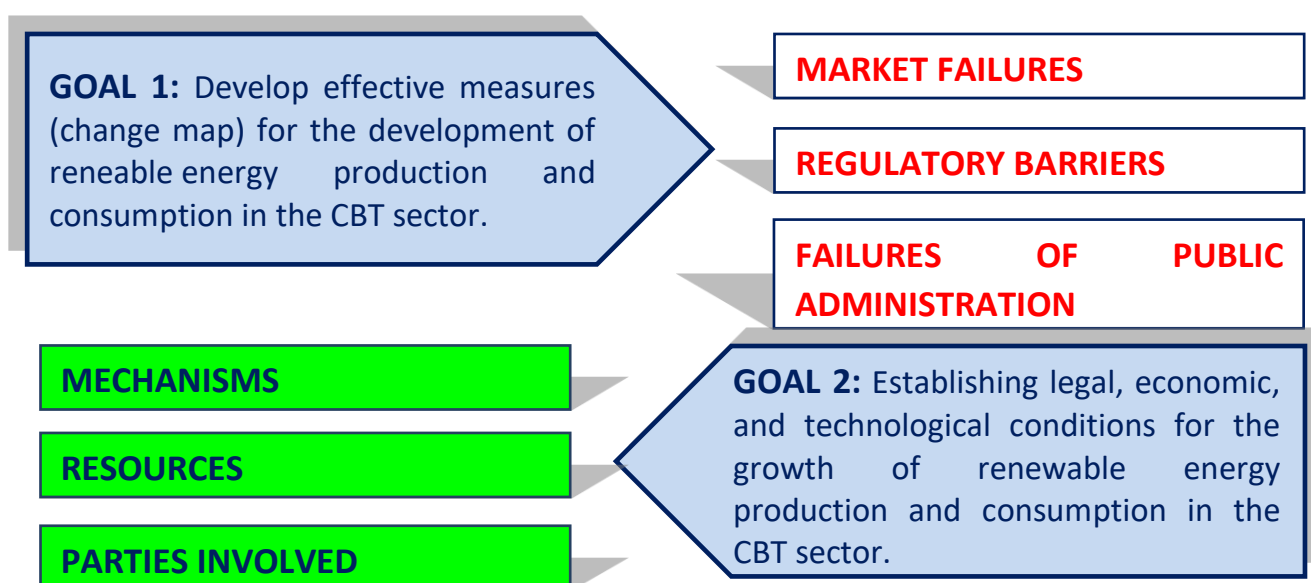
GOAL 1: Develop effective measures (change map) for the development of reneable energy production and consumption in the CBT sector.

MARKET FAILURES

REGULATORY BARRIERS

FAILURES OF PUBLIC ADMINISTRATION

MECHANISMS

RESOURCES

PARTIES INVOLVED

GOAL 2: Establishing legal, economic, and technological conditions for the growth of renewable energy production and consumption in the CBT sector.